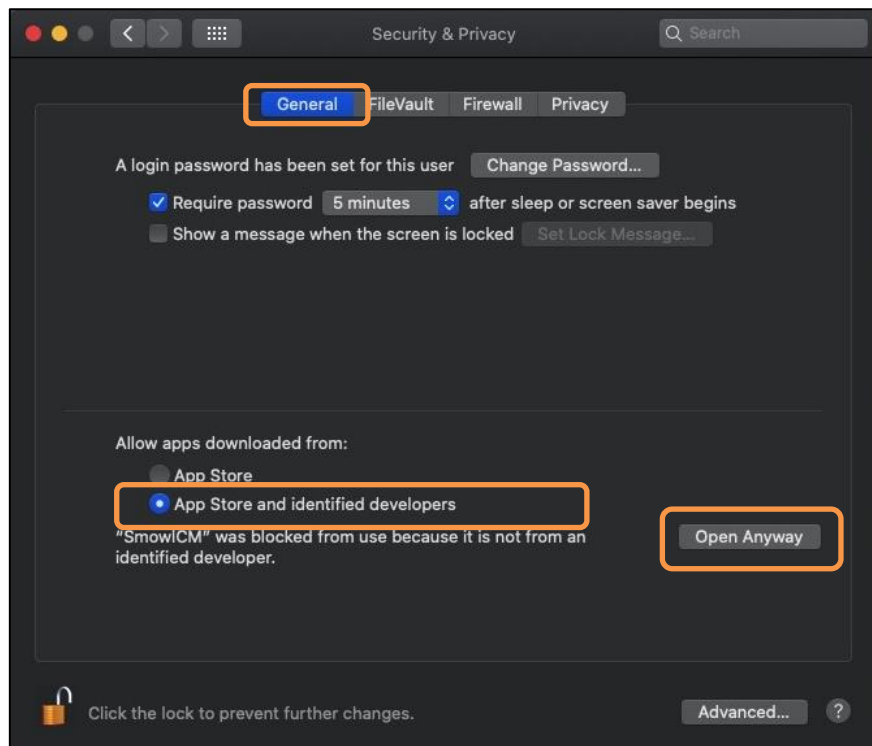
Security & Privacy

Search

General FileVault Firewall Privacy

A login password has been set for this user Change Password...

Require password 5 minutes after sleep or screen saver begins

Show a message when the screen is locked Set Lock Message...

Allow apps downloaded from:

App Store

App Store and identified developers

"SmowlCM" was blocked from use because it is not from an identified developer.

Open Anyway

Click the lock to prevent further changes.

Advanced...

?